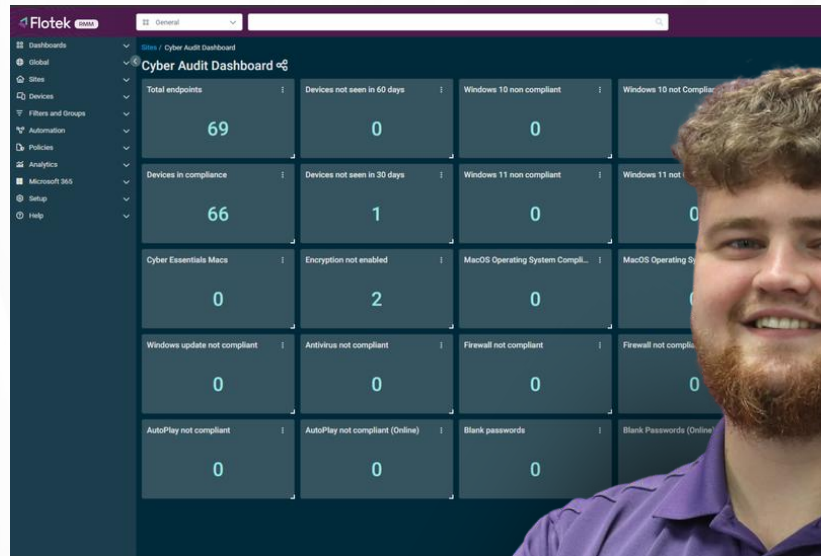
Flotek RMM

General

Dashboards
Global
Sites
Devices
Filters and Groups
Automation
Policies
Analytics
Microsoft 365
Setup
Help

Sites / Cyber Audit Dashboard

Cyber Audit Dashboard

Total endpoints
69

Devices not seen in 60 days
0

Windows 10 non compliant
0

Windows 10 not Complia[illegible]

Devices in compliance
66

Devices not seen in 30 days
1

Windows 11 non compliant
0

Windows 11 not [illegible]
0

Cyber Essentials Macs
0

Encryption not enabled
2

MacOS Operating System Compli...
0

MacOS Operating S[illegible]

Windows update not compliant
0

Antivirus not compliant
0

Firewall not compliant
0

Firewall not complia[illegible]
0

AutoPlay not compliant
0

AutoPlay not compliant (Online)
0

Blank passwords
0

Blank Passwords (Online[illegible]